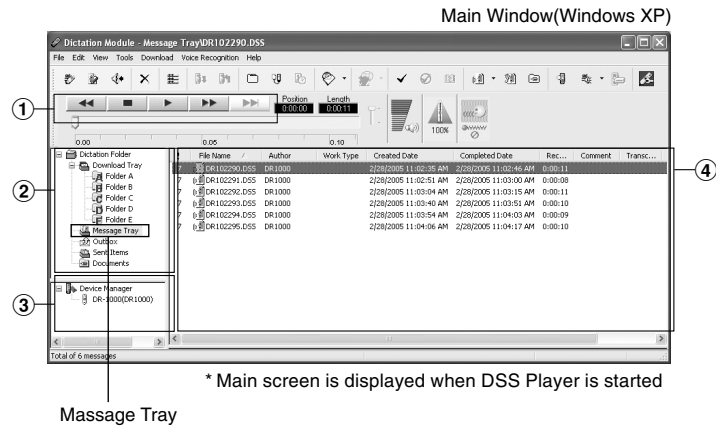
Main Window(Windows XP)

Dictation Module - Message Tray\DR102290.DSS

File Edit View Tools Download Voice Recognition Help

①

Position 0:00:00 Length 0:00:11

0.00 0.05 0.10

100%

②

Dictation Folder
Download Tray
Folder A
Folder B
Folder C
Folder D
Folder E
Message Tray
Outbox
Send Items
Documents

③

Device Manager
DR-1000(DR1000)

④

| File Name | Author | Work Type | Created Date | Completed Date | Rec... | Comment | Transc... |
|---|---|---|---|---|---|---|---|
| DR102290.DSS | DR1000 | | 2/28/2005 11:02:35 AM | 2/28/2005 11:02:46 AM | 0:00:11 | | |
| DR102291.DSS | DR1000 | | 2/28/2005 11:02:51 AM | 2/28/2005 11:03:00 AM | 0:00:08 | | |
| DR102292.DSS | DR1000 | | 2/28/2005 11:03:04 AM | 2/28/2005 11:03:15 AM | 0:00:11 | | |
| DR102293.DSS | DR1000 | | 2/28/2005 11:03:40 AM | 2/28/2005 11:03:51 AM | 0:00:10 | | |
| DR102294.DSS | DR1000 | | 2/28/2005 11:03:54 AM | 2/28/2005 11:04:03 AM | 0:00:09 | | |
| DR102295.DSS | DR1000 | | 2/28/2005 11:04:06 AM | 2/28/2005 11:04:17 AM | 0:00:10 | | |

Total of 6 messages

* Main screen is displayed when DSS Player is started

Massage Tray